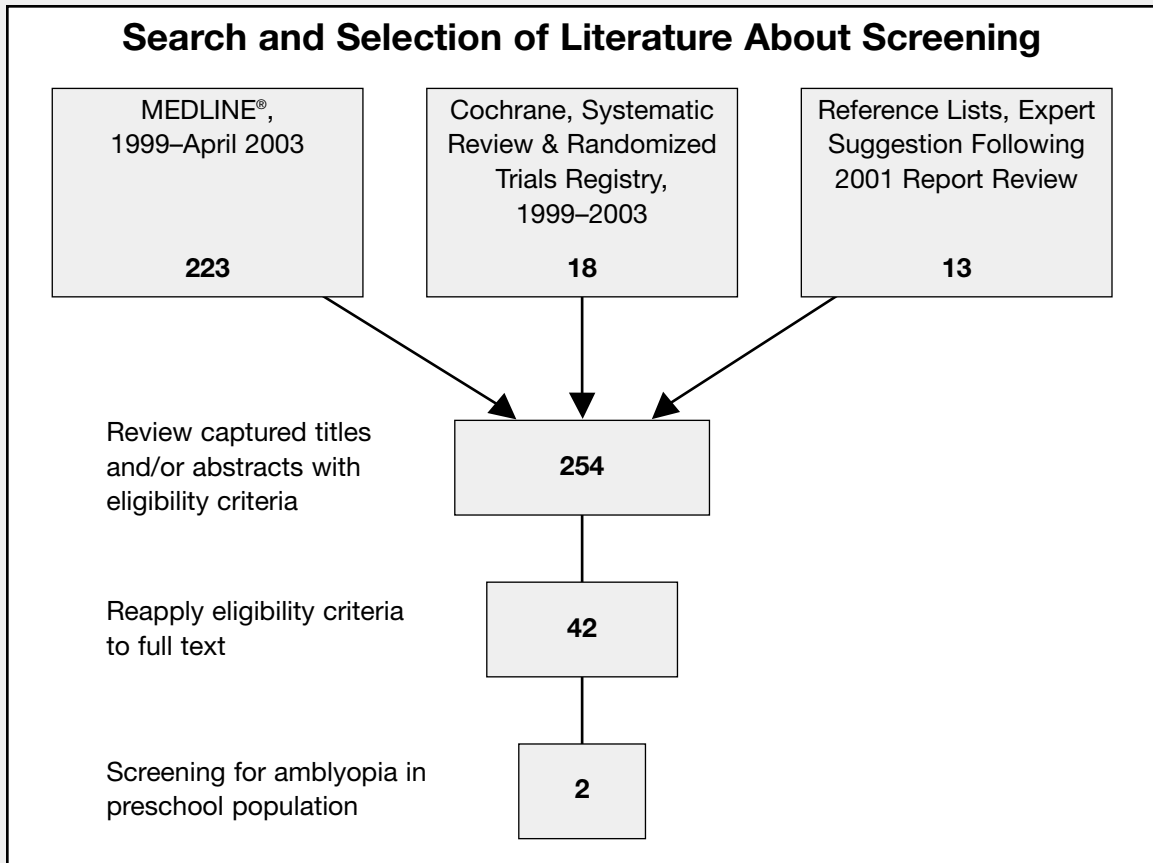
Search and Selection of Literature About Screening

MEDLINE®, 1999–April 2003

223

Cochrane, Systematic Review & Randomized Trials Registry, 1999–2003

18

Reference Lists, Expert Suggestion Following 2001 Report Review

13

Review captured titles and/or abstracts with eligibility criteria

254

Reapply eligibility criteria to full text

42

Screening for amblyopia in preschool population

2